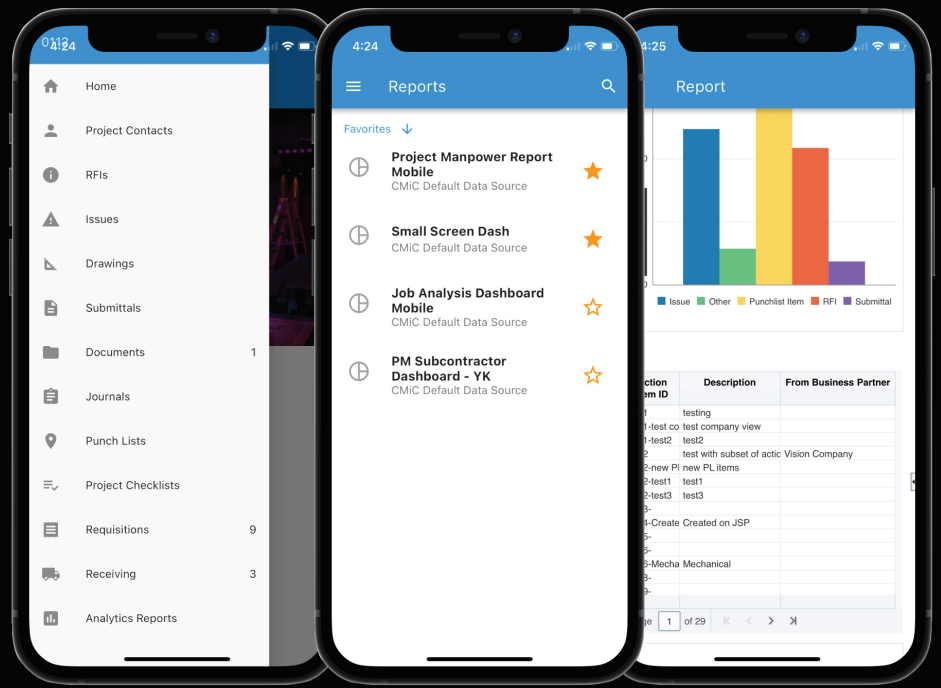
4:24

Home
Project Contacts
RFIs
Issues
Drawings
Submittals
Documents 1
Journals
Punch Lists
Project Checklists
Requisitions 9
Receiving 3
Analytics Reports

4:24

Reports

Favorites

Project Manpower Report Mobile
CMiC Default Data Source

Small Screen Dash
CMiC Default Data Source

Job Analysis Dashboard Mobile
CMiC Default Data Source

PM Subcontractor Dashboard - YK
CMiC Default Data Source

4:25

Report

Issue Other Punchlist Item RFI Submittal

| ction em ID | Description | From Business Partner |
|---|---|---|
| 1 | testing | |
| 1-test co | test company view | |
| 1-test2 | test2 | |
| 2 | test with subset of actic | Vision Company |
| 2-new Pl | new PL items | |
| 2-test1 | test1 | |
| 2-test3 | test3 | |
| 3- | | |
| 4-Create | Created on JSP | |
| 5- | | |
| 5- | | |
| 6-Mecha | Mechanical | |
| 8- | | |
| 9- | | |

ge 1 of 29